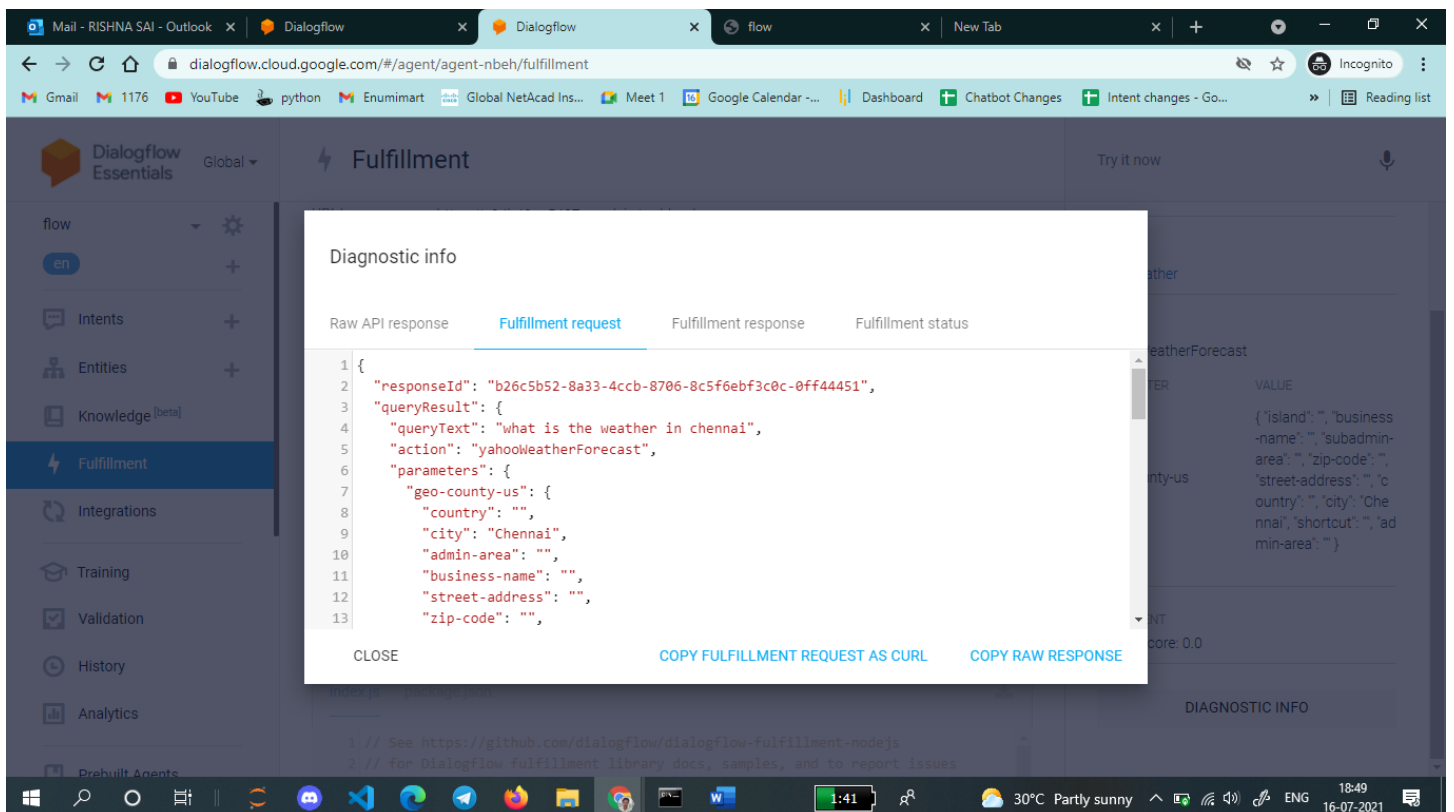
Mail - RISHNA SAI - Outlook × Dialogflow × Dialogflow × flow × New Tab × +

dialogflow.cloud.google.com/#/agent/agent-nbeh/fulfillment

Incognito

Gmail 1176 YouTube python Enumimart Global NetAcad Ins... Meet 1 Google Calendar -... Dashboard Chatbot Changes Intent changes - Go... » Reading list

Dialogflow Essentials Global

Fulfillment

Try it now

flow

en

Intents

Entities

Knowledge [beta]

Fulfillment

Integrations

Training

Validation

History

Analytics

Prebuilt Agents

Diagnostic info

Raw API response Fulfillment request Fulfillment response Fulfillment status

```
1 {
2   "responseId": "b26c5b52-8a33-4ccb-8706-8c5f6ebf3c0c-0ff44451",
3   "queryResult": {
4     "queryText": "what is the weather in chennai",
5     "action": "yahooWeatherForecast",
6     "parameters": {
7       "geo-county-us": {
8         "country": "",
9         "city": "Chennai",
10        "admin-area": "",
11        "business-name": "",
12        "street-address": "",
13        "zip-code": "",
```

CLOSE COPY FULFILLMENT REQUEST AS CURL COPY RAW RESPONSE

ather

eatherForecast

TER VALUE

nty-us

{ "island": "", "business-name": "", "subadmin-area": "", "zip-code": "", "street-address": "", "country": "", "city": "Chennai", "shortcut": "", "admin-area": "" }

NT

core: 0.0

DIAGNOSTIC INFO

index.js package.json

1 // See https://github.com/dialogflow/dialogflow-fulfillment-nodejs
2 // for Dialogflow fulfillment library docs, samples, and to report issues

1:41

30°C Partly sunny ENG 18:49 16-07-2021